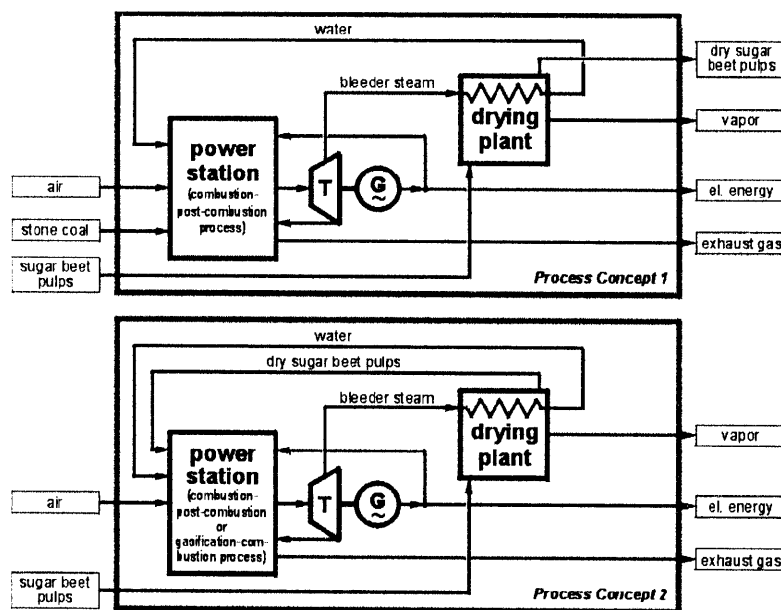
water

dry sugar beet pulps

bleeder steam

drying plant

vapor

power station (combustion-post-combustion process)

T

G

air

el. energy

stone coal

exhaust gas

sugar beet pulps

Process Concept 1

water

dry sugar beet pulps

bleeder steam

drying plant

vapor

power station (combustion-post-combustion or gasification-combustion process)

T

G

air

el. energy

exhaust gas

sugar beet pulps

Process Concept 2